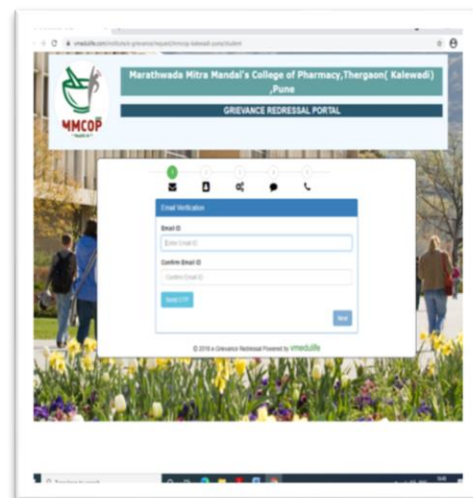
vmedulife.com/institute/e-grievance/mmcop-kalewadi-pune/student

MMCOP

Marathwada Mitra Mandal's College of Pharmacy,Thergaon( Kalewadi) ,Pune

GRIEVANCE REDRESSAL PORTAL

1 2 3 4 5

Email Verification

Email ID

Enter Email ID

Confirm Email ID

Confirm Email ID

Send OTP

Next

© 2018 e-Grievance Redressal Powered by vmedulife